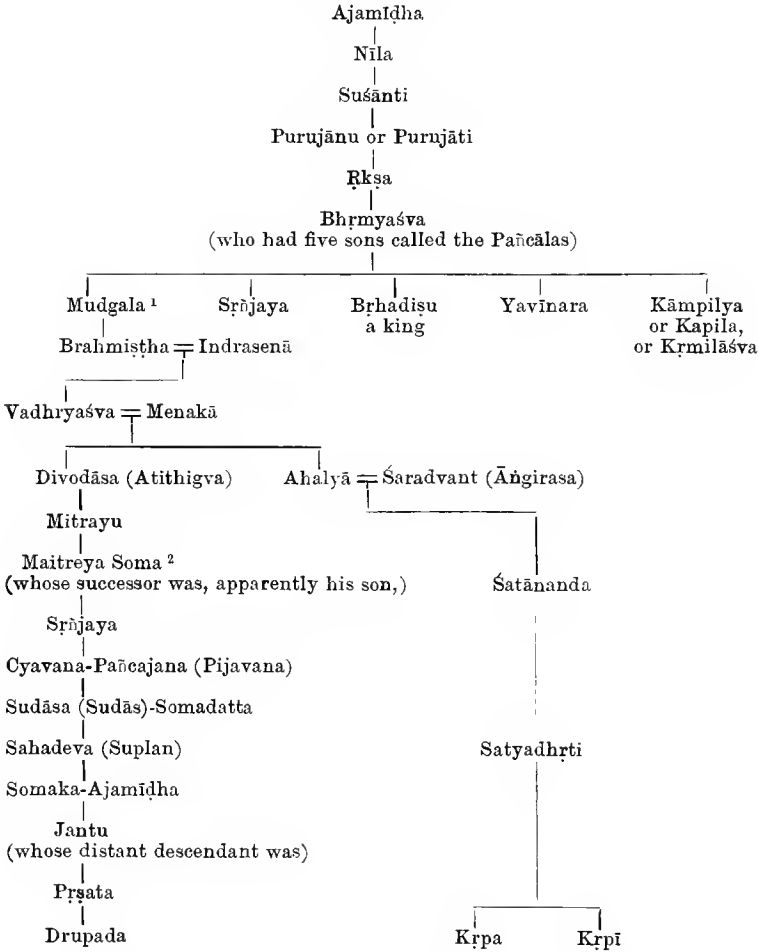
Ajamīḍha
Nīla
Suśānti
Purujānu or Purujāti
Ṛkṣa
Bhṛmyaśva
(who had five sons called the Pañcālas)

Mudgala ¹
Sṛñjaya
Bṛhadiṣu a king
Yavīnara
Kāmpilya or Kapila, or Kṛmilāśva

Brahmiṣṭha = Indrasenā
Vadhryaśva = Menakā

Divodāsa (Atithigva)
Ahalyā = Śaradvant (Āṅgirasa)

Mitrayu
Maitreya Soma ²
(whose successor was, apparently his son,)
Sṛñjaya
Cyavana-Pañcajana (Pijavana)
Sudāsa (Sudās)-Somadatta
Sahadeva (Suplan)
Somaka-Ajamīḍha
Jantu
(whose distant descendant was)
Pṛṣata
Drupada

Śatānanda
Satyadhṛti
Kṛpa
Kṛpī